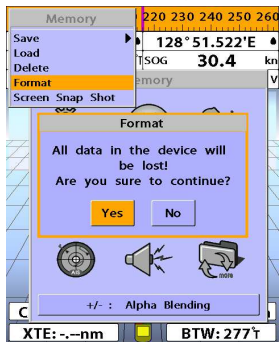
Memory
Save
Load
Delete
Format
Screen Snap Shot

220 230 240 250 260
128°51.522'E
SOG 30.4 kn
emory

Format
All data in the device will be lost!
Are you sure to continue?
Yes
No

more

+/- : Alpha Blending

C
XTE: -.--nm
BTW: 277°T